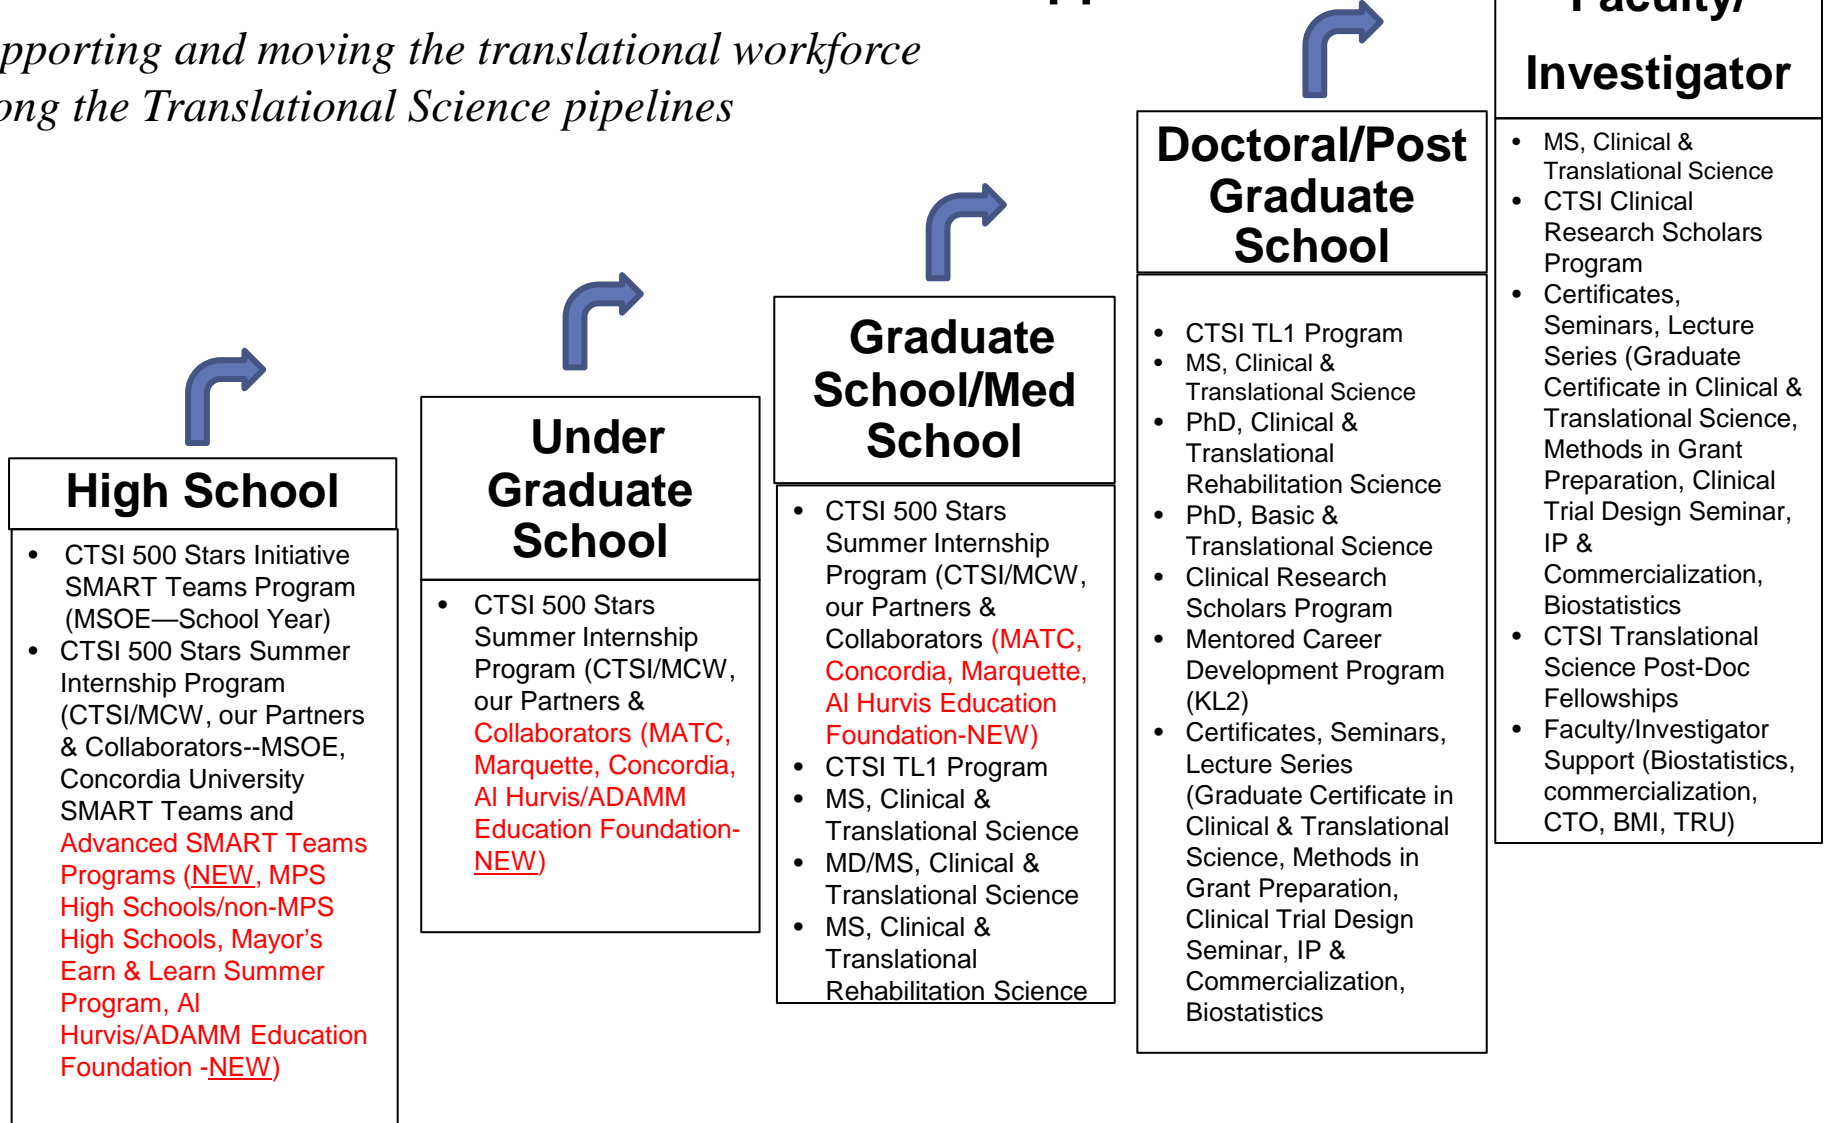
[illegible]pporting and moving the translational workforce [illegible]ong the Translational Science pipelines

High School

- CTSI 500 Stars Initiative SMART Teams Program (MSOE—School Year)
- CTSI 500 Stars Summer Internship Program (CTSI/MCW, our Partners & Collaborators--MSOE, Concordia University SMART Teams and Advanced SMART Teams Programs (NEW, MPS High Schools/non-MPS High Schools, Mayor's Earn & Learn Summer Program, Al Hurvis/ADAMM Education Foundation -NEW)

Under Graduate School

- CTSI 500 Stars Summer Internship Program (CTSI/MCW, our Partners & Collaborators (MATC, Marquette, Concordia, Al Hurvis/ADAMM Education Foundation-NEW)

Graduate School/Med School

- CTSI 500 Stars Summer Internship Program (CTSI/MCW, our Partners & Collaborators (MATC, Concordia, Marquette, Al Hurvis Education Foundation-NEW)
- CTSI TL1 Program
- MS, Clinical & Translational Science
- MD/MS, Clinical & Translational Science
- MS, Clinical & Translational Rehabilitation Science

Doctoral/Post Graduate School

- CTSI TL1 Program
- MS, Clinical & Translational Science
- PhD, Clinical & Translational Rehabilitation Science
- PhD, Basic & Translational Science
- Clinical Research Scholars Program
- Mentored Career Development Program (KL2)
- Certificates, Seminars, Lecture Series (Graduate Certificate in Clinical & Translational Science, Methods in Grant Preparation, Clinical Trial Design Seminar, IP & Commercialization, Biostatistics

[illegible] Investigator

- MS, Clinical & Translational Science
- CTSI Clinical Research Scholars Program
- Certificates, Seminars, Lecture Series (Graduate Certificate in Clinical & Translational Science, Methods in Grant Preparation, Clinical Trial Design Seminar, IP & Commercialization, Biostatistics
- CTSI Translational Science Post-Doc Fellowships
- Faculty/Investigator Support (Biostatistics, commercialization, CTO, BMI, TRU)